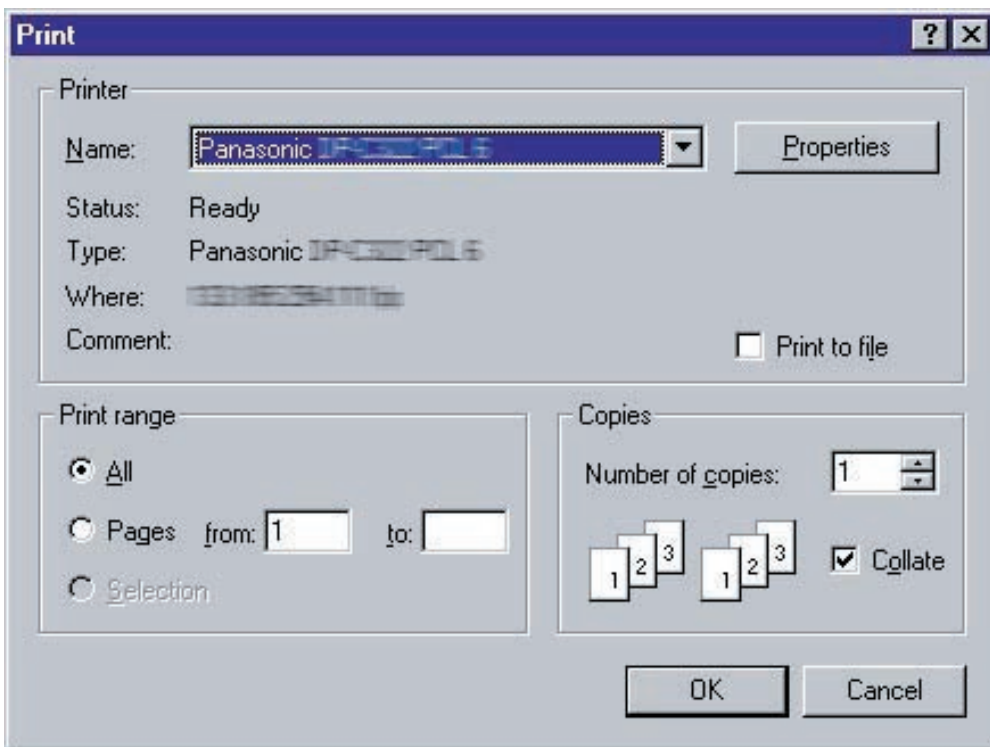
Print

?

Printer

Name: Panasonic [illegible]

Properties

Status: Ready

Type: Panasonic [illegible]

Where: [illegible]

Comment:

Print to file

Print range

All

Pages from: 1 to:

Selection

Copies

Number of copies: 1

1 2 3 1 2 3

Collate

OK

Cancel